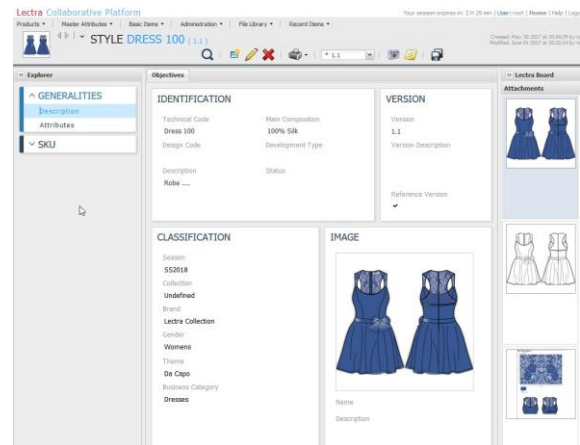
Lectra Collaborative Platform

Your session expires in: 2 H 20 mn | User: root | Home | Help | Log

Products ▾ Master Attributes ▾ Basic Items ▾ Administration ▾ File Library ▾ Recent Items ▾

STYLE DRESS 100 (1.1)

1.1

Created: May 30 2017 at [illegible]
Modified: June 01 2017 at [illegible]

Explorer

^ GENERALITIES

Description

Attributes

˅ SKU

Objectives

IDENTIFICATION

Technical Code
Dress 100

Main Composition
100% Silk

Design Code

Development Type

Description
Robe ....

Status

VERSION

Version
1.1

Version Description

Reference Version
✔

CLASSIFICATION

Season
SS2018

Collection
Undefined

Brand
Lectra Collection

Gender
Womens

Theme
Da Capo

Business Category
Dresses

IMAGE

Name

Description

Lectra Board

Attachments